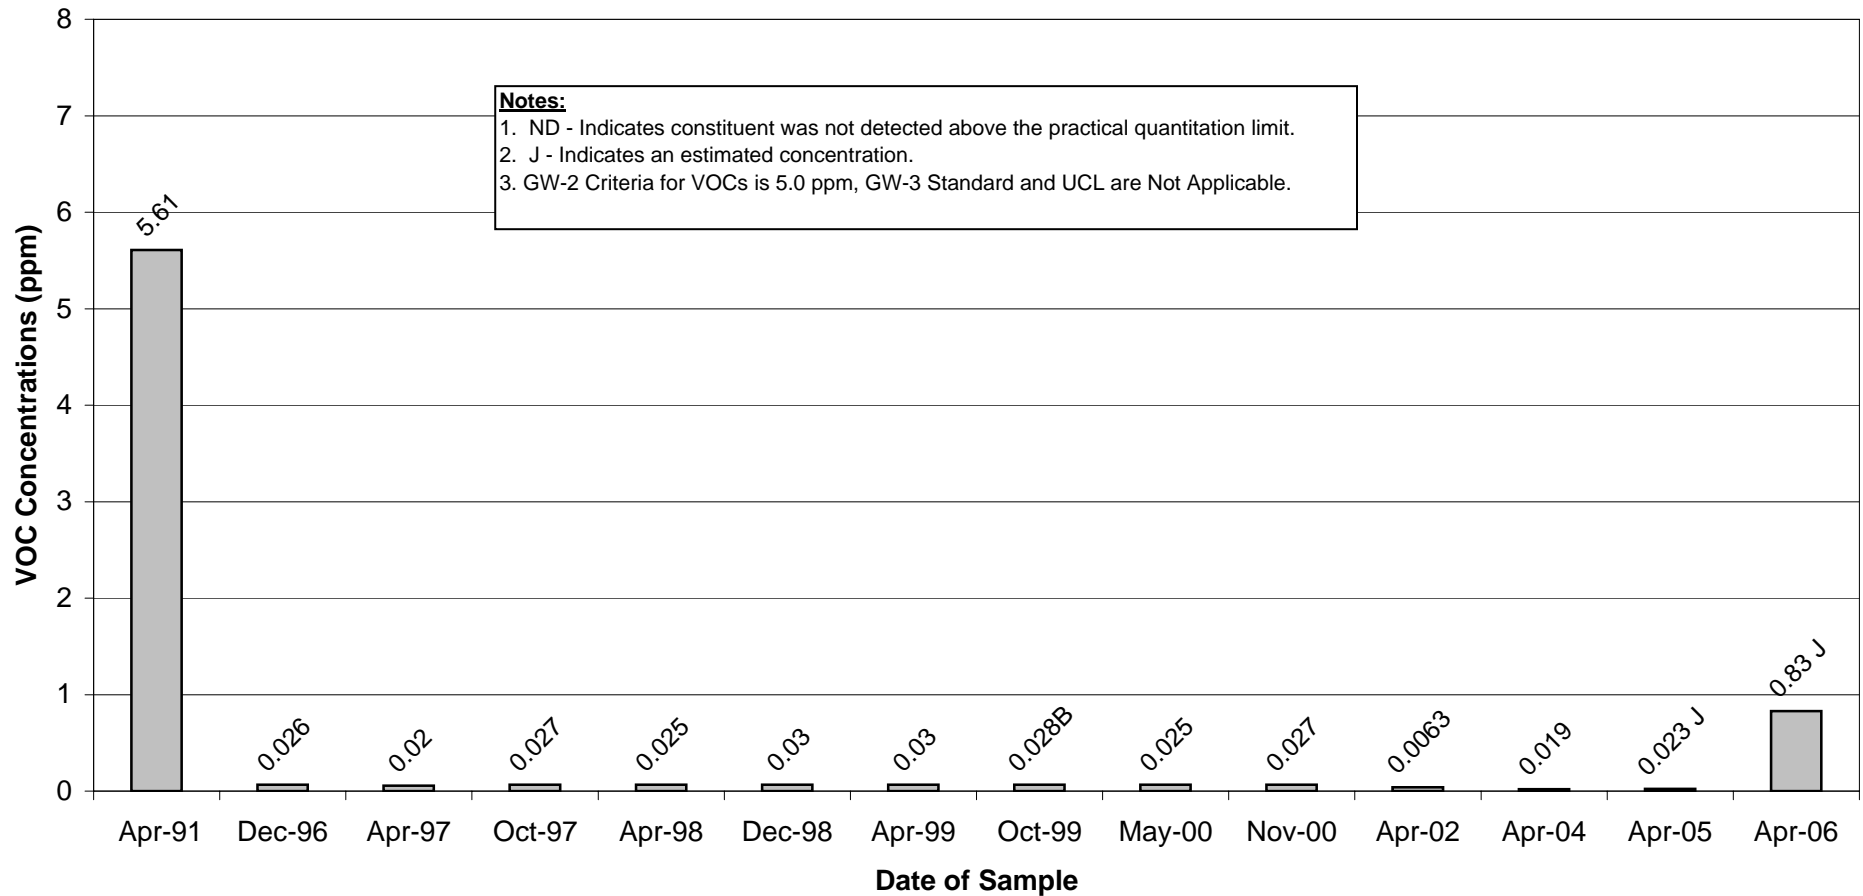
Notes:
1. ND - Indicates constituent was not detected above the practical quantitation limit.
2. J - Indicates an estimated concentration.
3. GW-2 Criteria for VOCs is 5.0 ppm, GW-3 Standard and UCL are Not Applicable.

VOC Concentrations (ppm)

8
7
6
5
4
3
2
1
0

5.61
0.026
0.02
0.027
0.025
0.03
0.03
0.028B
0.025
0.027
0.0063
0.019
0.023 J
0.83 J

Apr-91 Dec-96 Apr-97 Oct-97 Apr-98 Dec-98 Apr-99 Oct-99 May-00 Nov-00 Apr-02 Apr-04 Apr-05 Apr-06

Date of Sample